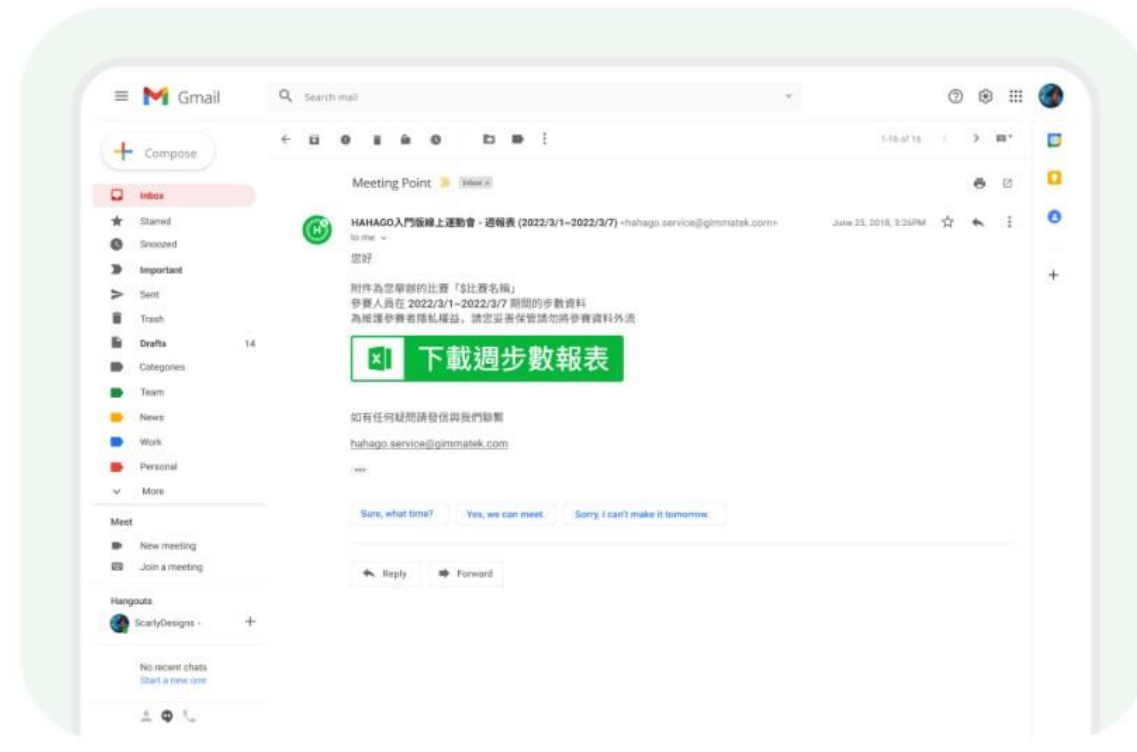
Gmail

Search mail

Compose

Inbox
Starred
Snoozed
Important
Sent
Trash
Drafts 14
Categories
Team
News
Work
Personal
More

Meet
New meeting
Join a meeting

Hangouts
ScarlyDesigns -

No recent chats
Start a new one

1-16 of 16

Meeting Point Inbox ×

HAHAGO入門版線上運動會 - 週報表 (2022/3/1~2022/3/7) <hahago.service@gimmatek.com>
to me

June 25, 2018, 3:26PM

您好

附件為您舉辦的比賽「$比賽名稱」
參賽人員在 2022/3/1~2022/3/7 期間的步數資料
為維護參賽者隱私權益，請您妥善保管請勿將參賽資料外流

下載週步數報表

如有任何疑問請發信與我們聯繫

hahago.service@gimmatek.com

Sure, what time?
Yes, we can meet.
Sorry, I can't make it tomorrow.

Reply
Forward